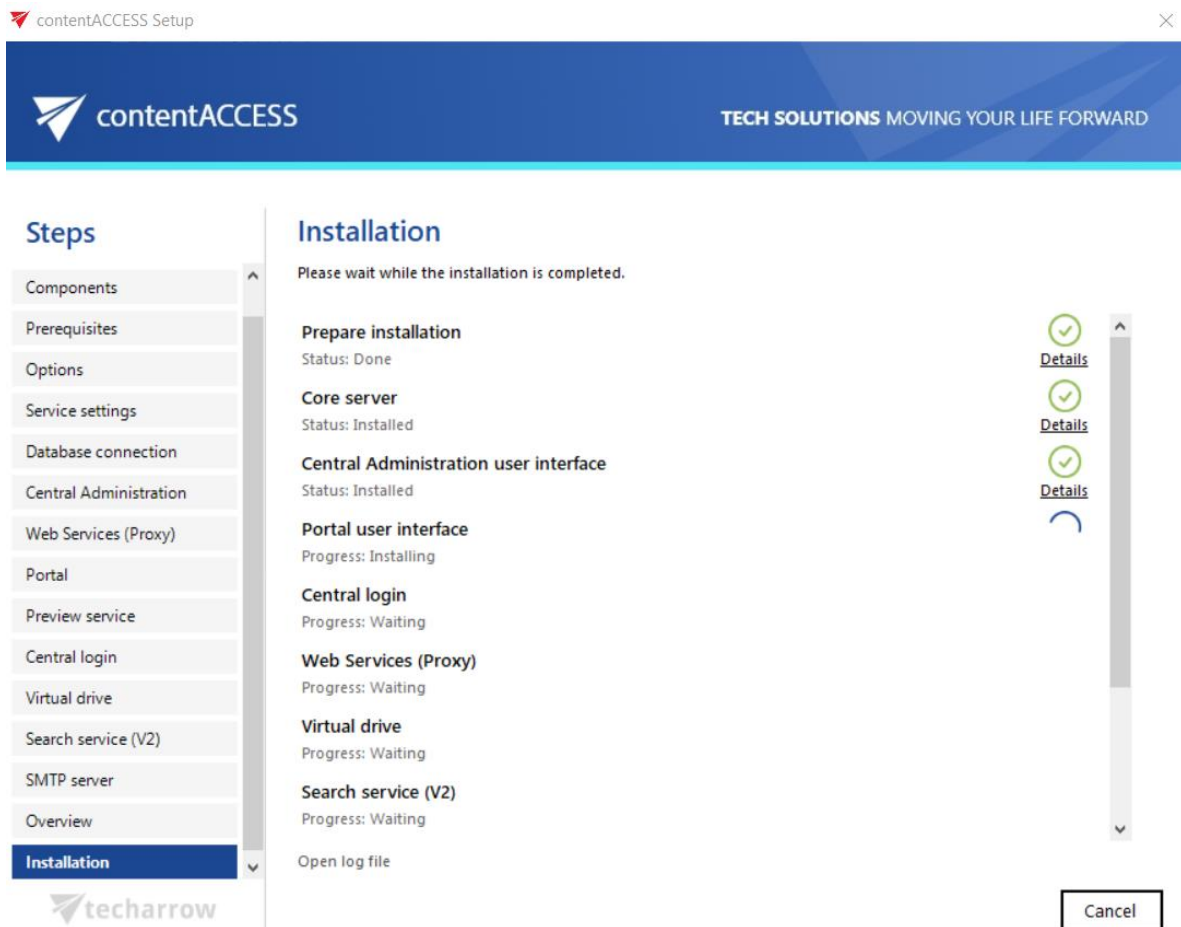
contentACCESS Setup

contentACCESS

TECH SOLUTIONS MOVING YOUR LIFE FORWARD

Steps

Components
Prerequisites
Options
Service settings
Database connection
Central Administration
Web Services (Proxy)
Portal
Preview service
Central login
Virtual drive
Search service (V2)
SMTP server
Overview
Installation

techarrow

Installation

Please wait while the installation is completed.

Prepare installation
Status: Done
Details

Core server
Status: Installed
Details

Central Administration user interface
Status: Installed
Details

Portal user interface
Progress: Installing

Central login
Progress: Waiting

Web Services (Proxy)
Progress: Waiting

Virtual drive
Progress: Waiting

Search service (V2)
Progress: Waiting

Open log file

Cancel